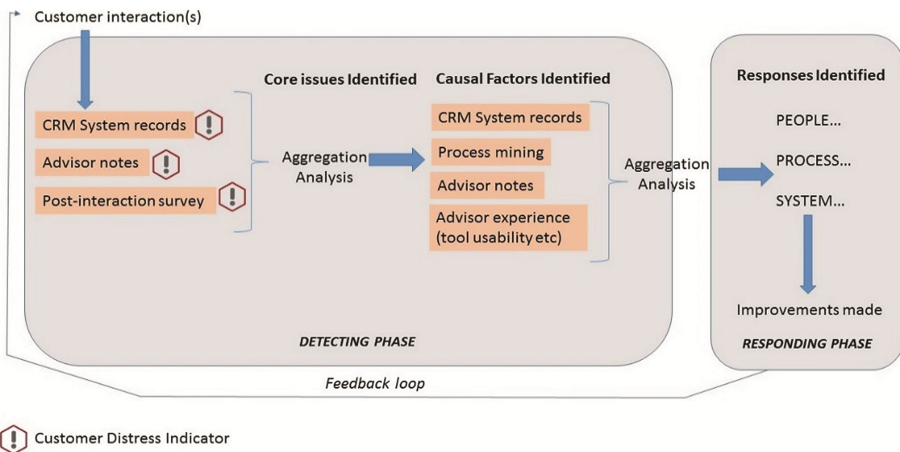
Customer interaction(s)

CRM System records

Advisor notes

Post-interaction survey

Core issues Identified

Aggregation Analysis

Causal Factors Identified

CRM System records

Process mining

Advisor notes

Advisor experience (tool usability etc)

Aggregation Analysis

DETECTING PHASE

Responses Identified

PEOPLE...

PROCESS...

SYSTEM...

Improvements made

RESPONDING PHASE

Feedback loop

Customer Distress Indicator